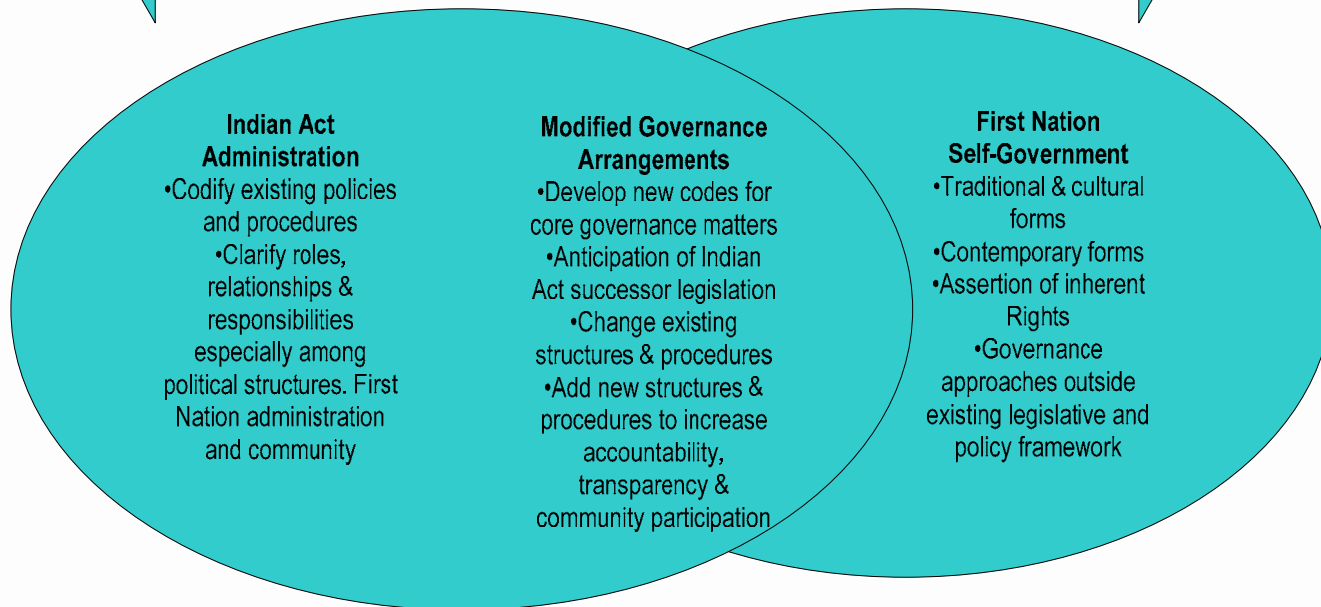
Indian Act Administration
•Codify existing policies and procedures
•Clarify roles, relationships & responsibilities especially among political structures. First Nation administration and community

Modified Governance Arrangements
•Develop new codes for core governance matters
•Anticipation of Indian Act successor legislation
•Change existing structures & procedures
•Add new structures & procedures to increase accountability, transparency & community participation

First Nation Self-Government
•Traditional & cultural forms
•Contemporary forms
•Assertion of inherent Rights
•Governance approaches outside existing legislative and policy framework